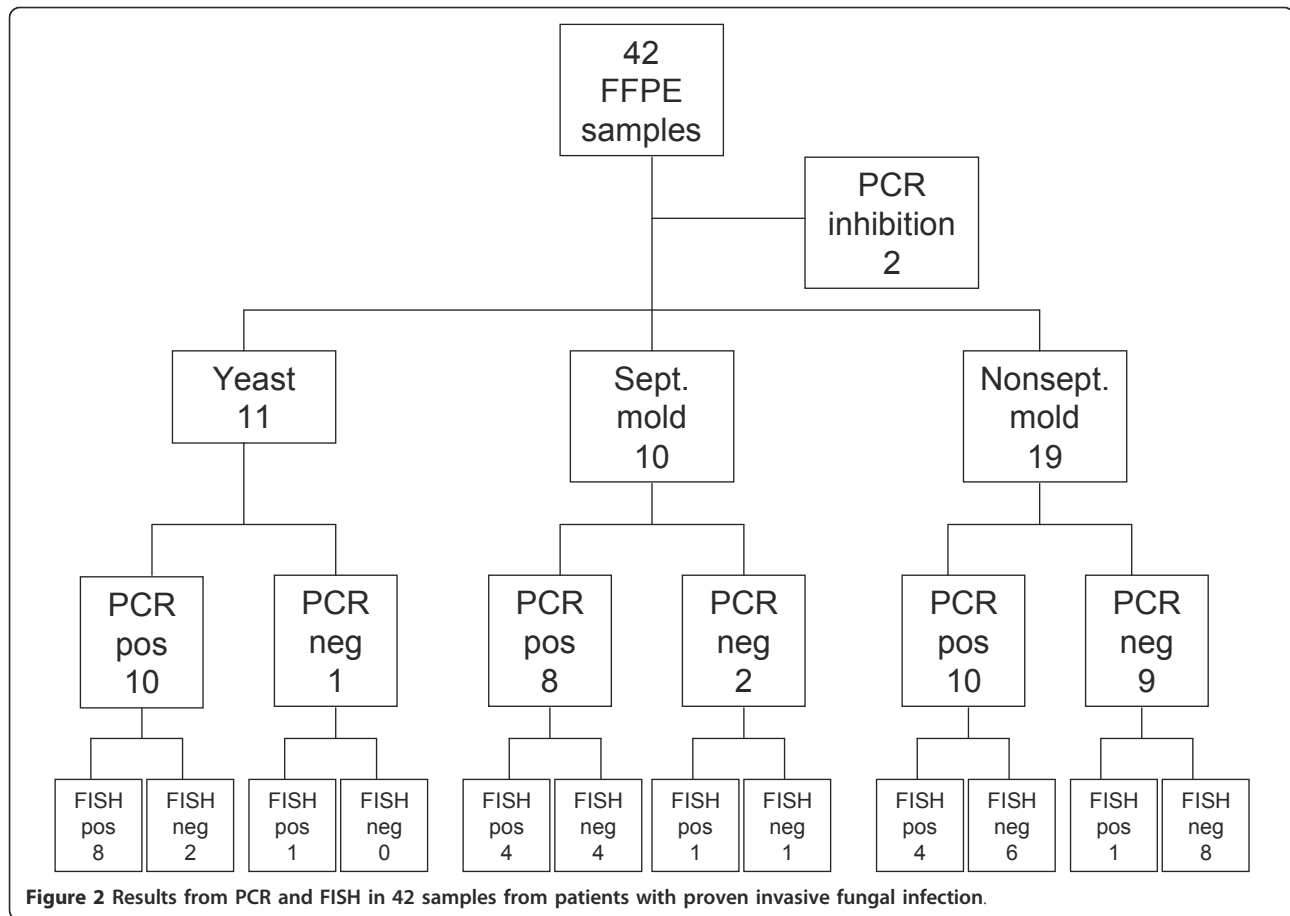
42
FFPE
samples

PCR
inhibition
2

Yeast
11

Sept.
mold
10

Nonsept.
mold
19

PCR
pos
10

PCR
neg
1

PCR
pos
8

PCR
neg
2

PCR
pos
10

PCR
neg
9

FISH
pos
8

FISH
neg
2

FISH
pos
1

FISH
neg
0

FISH
pos
4

FISH
neg
4

FISH
pos
1

FISH
neg
1

FISH
pos
4

FISH
neg
6

FISH
pos
1

FISH
neg
8

**Figure 2** Results from PCR and FISH in 42 samples from patients with proven invasive fungal infection.